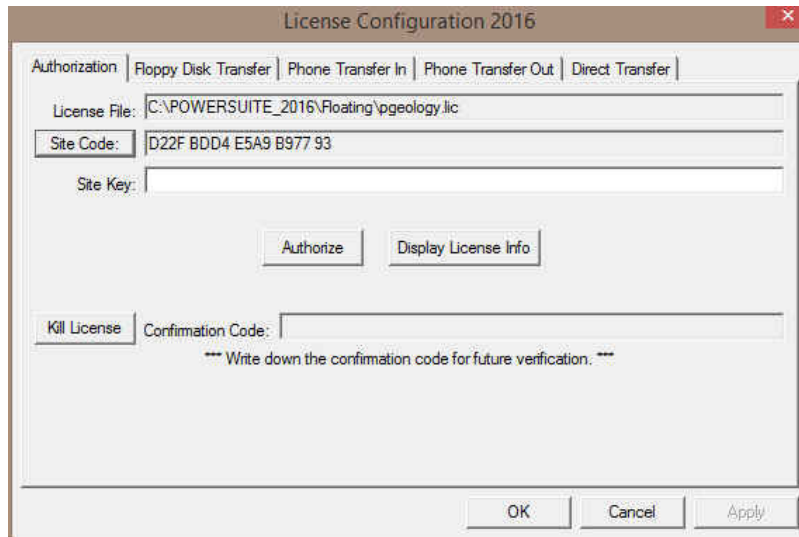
License Configuration 2016

Authorization | Floppy Disk Transfer | Phone Transfer In | Phone Transfer Out | Direct Transfer

License File: C:\POWERSUITE_2016\Floating\pgeology.lic

Site Code: D22F BDD4 E5A9 B977 93

Site Key:

Authorize

Display License Info

Kill License

Confirmation Code:

*** Write down the confirmation code for future verification. ***

OK

Cancel

Apply